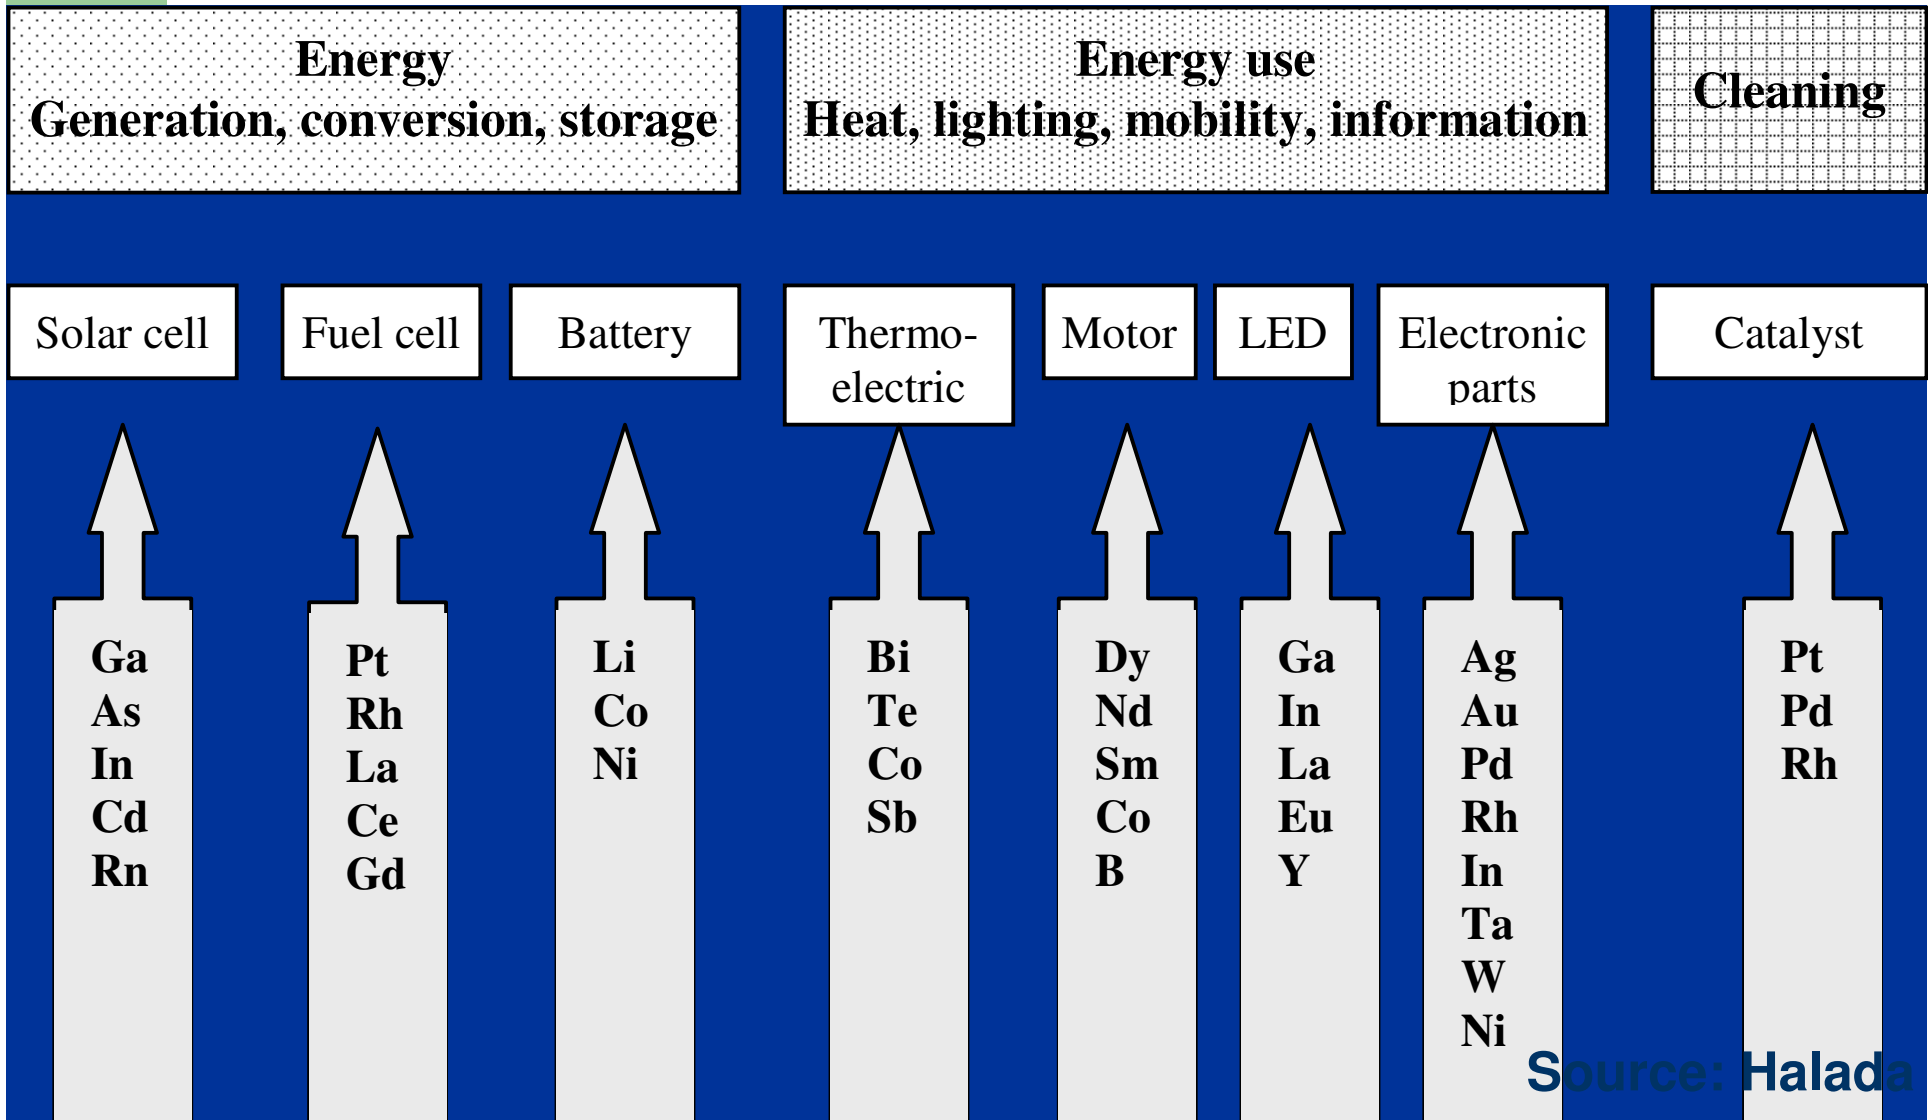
Energy
Generation, conversion, storage

Energy use
Heat, lighting, mobility, information

Cleaning

Solar cell

Fuel cell

Battery

Thermoelectric

Motor

LED

Electronic parts

Catalyst

Ga
As
In
Cd
Rn

Pt
Rh
La
Ce
Gd

Li
Co
Ni

Bi
Te
Co
Sb

Dy
Nd
Sm
Co
B

Ga
In
La
Eu
Y

Ag
Au
Pd
Rh
In
Ta
W
Ni

Pt
Pd
Rh

Source: Halada